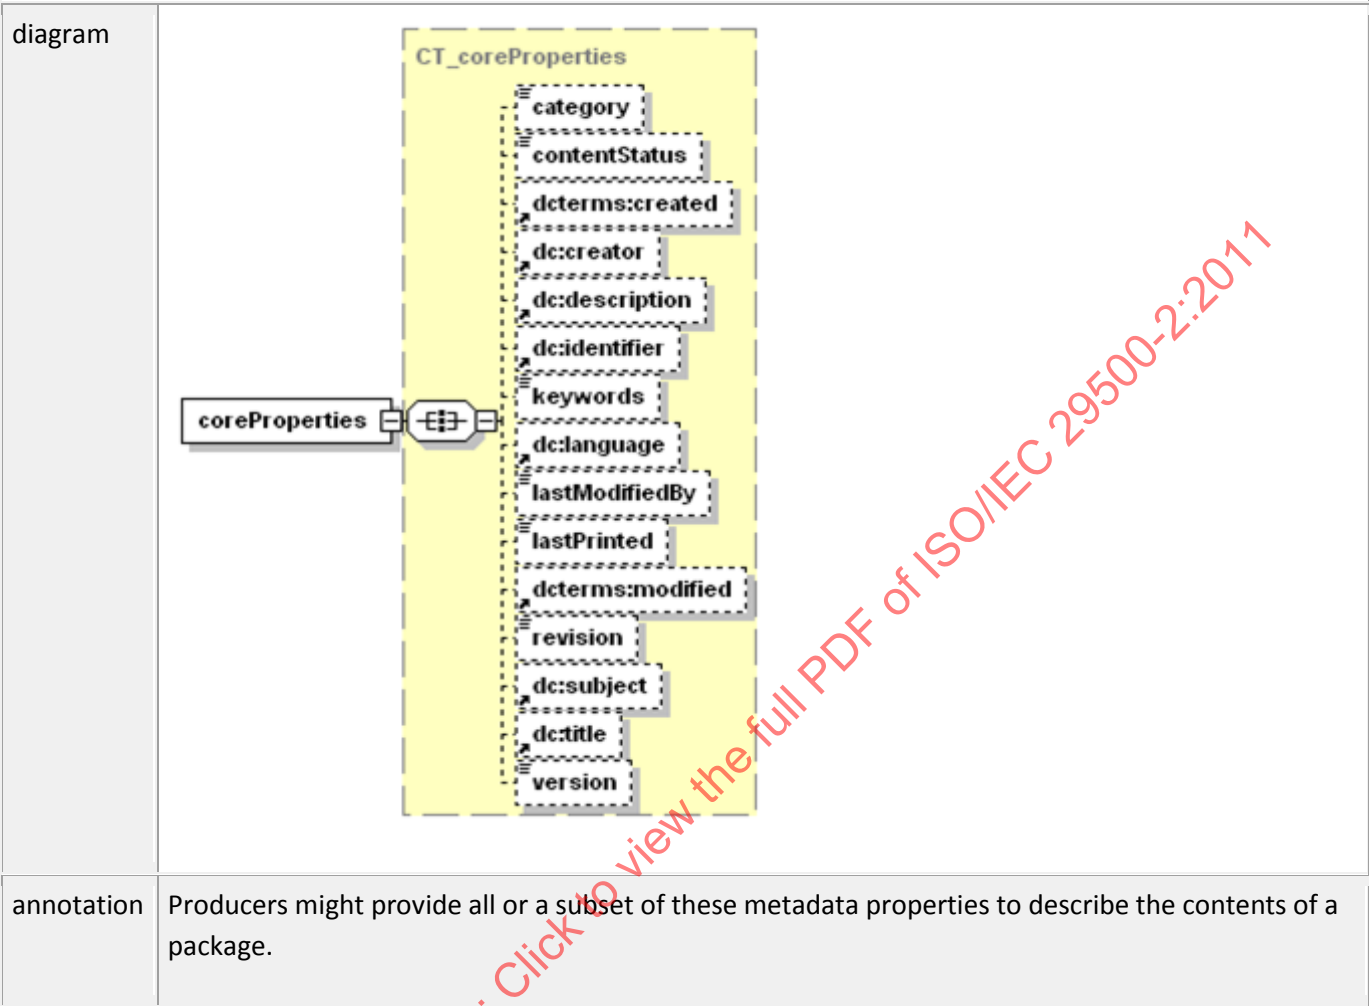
| diagram | CT_coreProperties<br>coreProperties<br>category<br>contentStatus<br>dcterms:created<br>dc:creator<br>dc:description<br>dc:identifier<br>keywords<br>dc:language<br>lastModifiedBy<br>lastPrinted<br>dcterms:modified<br>revision<br>dc:subject<br>dc:title<br>version |
|---|---|
| annotation | Producers might provide all or a subset of these metadata properties to describe the contents of a package. |

Click to view the full PDF of ISO/IEC 29500-2:2011